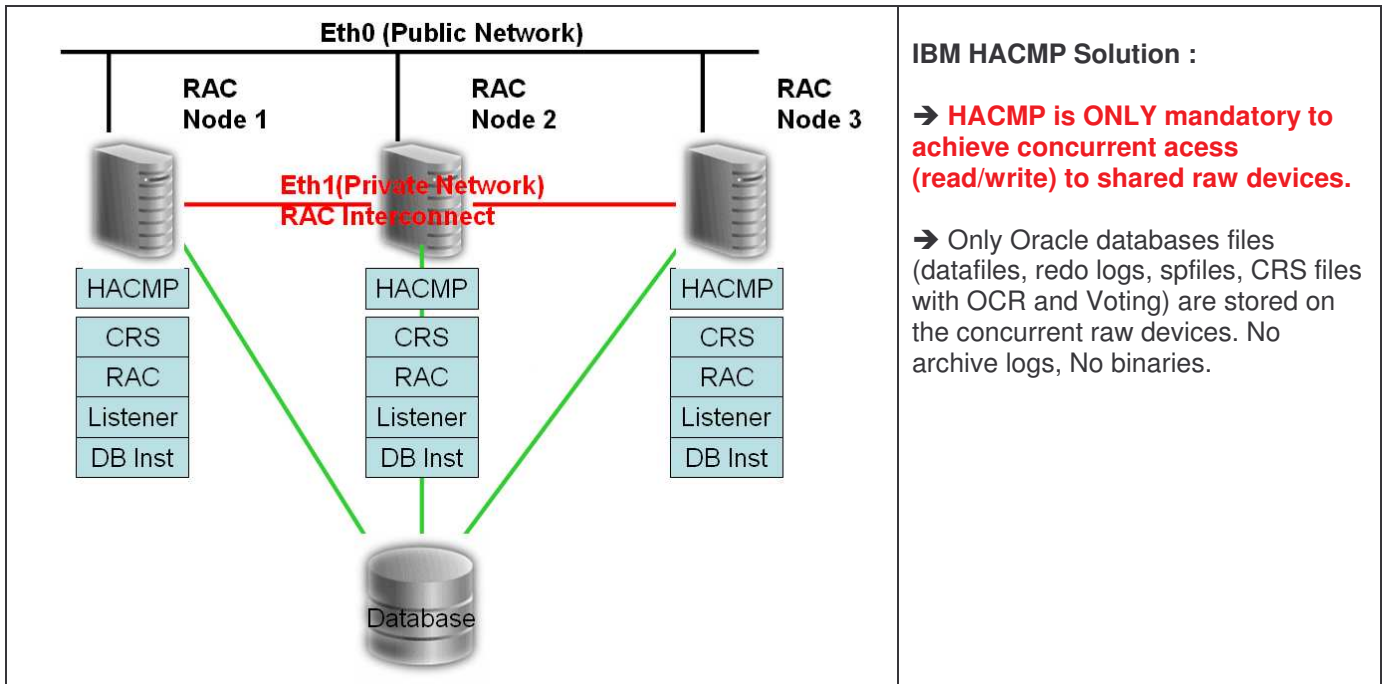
Eth0 (Public Network)

RAC Node 1

RAC Node 2

RAC Node 3

Eth1(Private Network) RAC Interconnect

HACMP
CRS
RAC
Listener
DB Inst

HACMP
CRS
RAC
Listener
DB Inst

HACMP
CRS
RAC
Listener
DB Inst

Database

IBM HACMP Solution :

➔ HACMP is ONLY mandatory to achieve concurrent acess (read/write) to shared raw devices.

➔ Only Oracle databases files (datafiles, redo logs, spfiles, CRS files with OCR and Voting) are stored on the concurrent raw devices. No archive logs, No binaries.